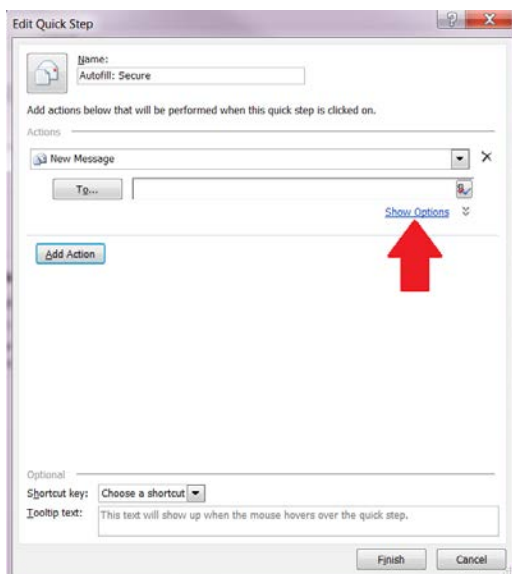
Edit Quick Step

Name:
Autofill: Secure

Add actions below that will be performed when this quick step is clicked on.

Actions

New Message

To...

Show Options

Add Action

Optional

Shortcut key: Choose a shortcut

Tooltip text: This text will show up when the mouse hovers over the quick step.

Finish Cancel